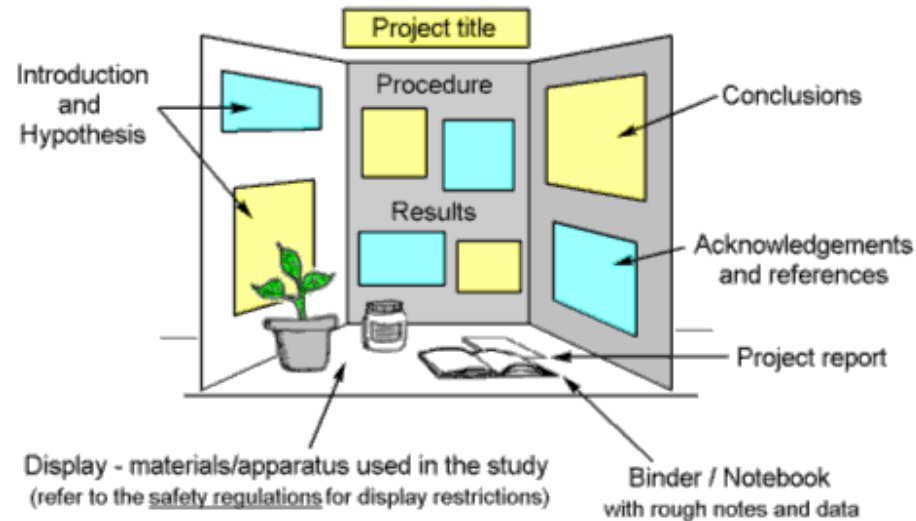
Project title

Introduction and Hypothesis

Procedure

Results

Conclusions

Acknowledgements and references

Project report

Display - materials/apparatus used in the study
(refer to the safety regulations for display restrictions)

Binder / Notebook
with rough notes and data